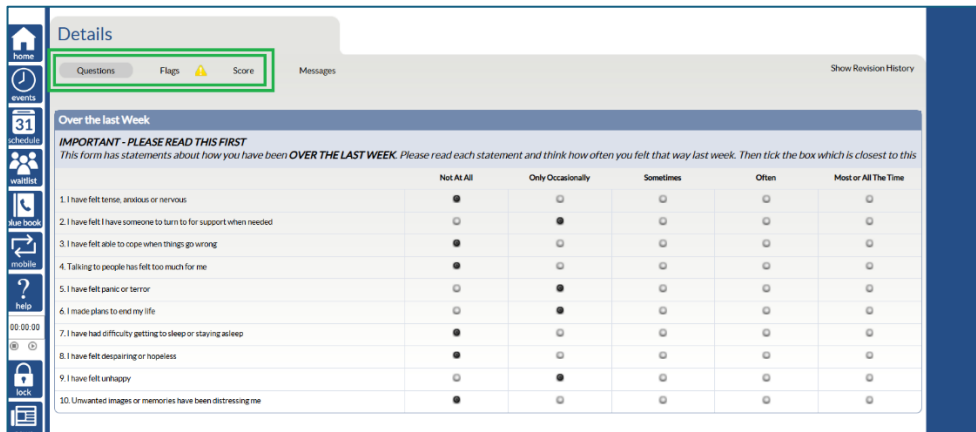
home
events
31
schedule
waitlist
blue book
mobile
?
help
00:00:00
lock

Details

Questions Flags Score Messages Show Revision History

Over the last Week

IMPORTANT - PLEASE READ THIS FIRST
This form has statements about how you have been OVER THE LAST WEEK. Please read each statement and think how often you felt that way last week. Then tick the box which is closest to this

| | Not At All | Only Occasionally | Sometimes | Often | Most or All The Time |
|---|---|---|---|---|---|
| 1. I have felt tense, anxious or nervous | | | | | |
| 2. I have felt I have someone to turn to for support when needed | | | | | |
| 3. I have felt able to cope when things go wrong | | | | | |
| 4. Talking to people has felt too much for me | | | | | |
| 5. I have felt panic or terror | | | | | |
| 6. I made plans to end my life | | | | | |
| 7. I have had difficulty getting to sleep or staying asleep | | | | | |
| 8. I have felt despairing or hopeless | | | | | |
| 9. I have felt unhappy | | | | | |
| 10. Unwanted images or memories have been distressing me | | | | | |